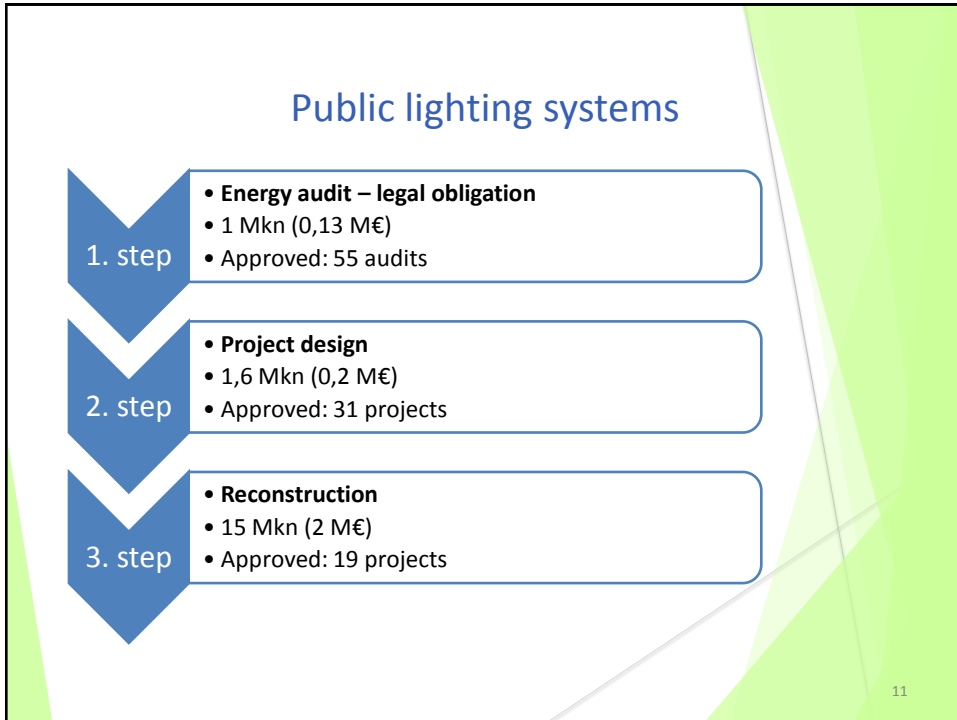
Public lighting systems

1. step

- **Energy audit – legal obligation**
- 1 Mkn (0,13 M€)
- Approved: 55 audits

2. step

- **Project design**
- 1,6 Mkn (0,2 M€)
- Approved: 31 projects

3. step

- **Reconstruction**
- 15 Mkn (2 M€)
- Approved: 19 projects

11